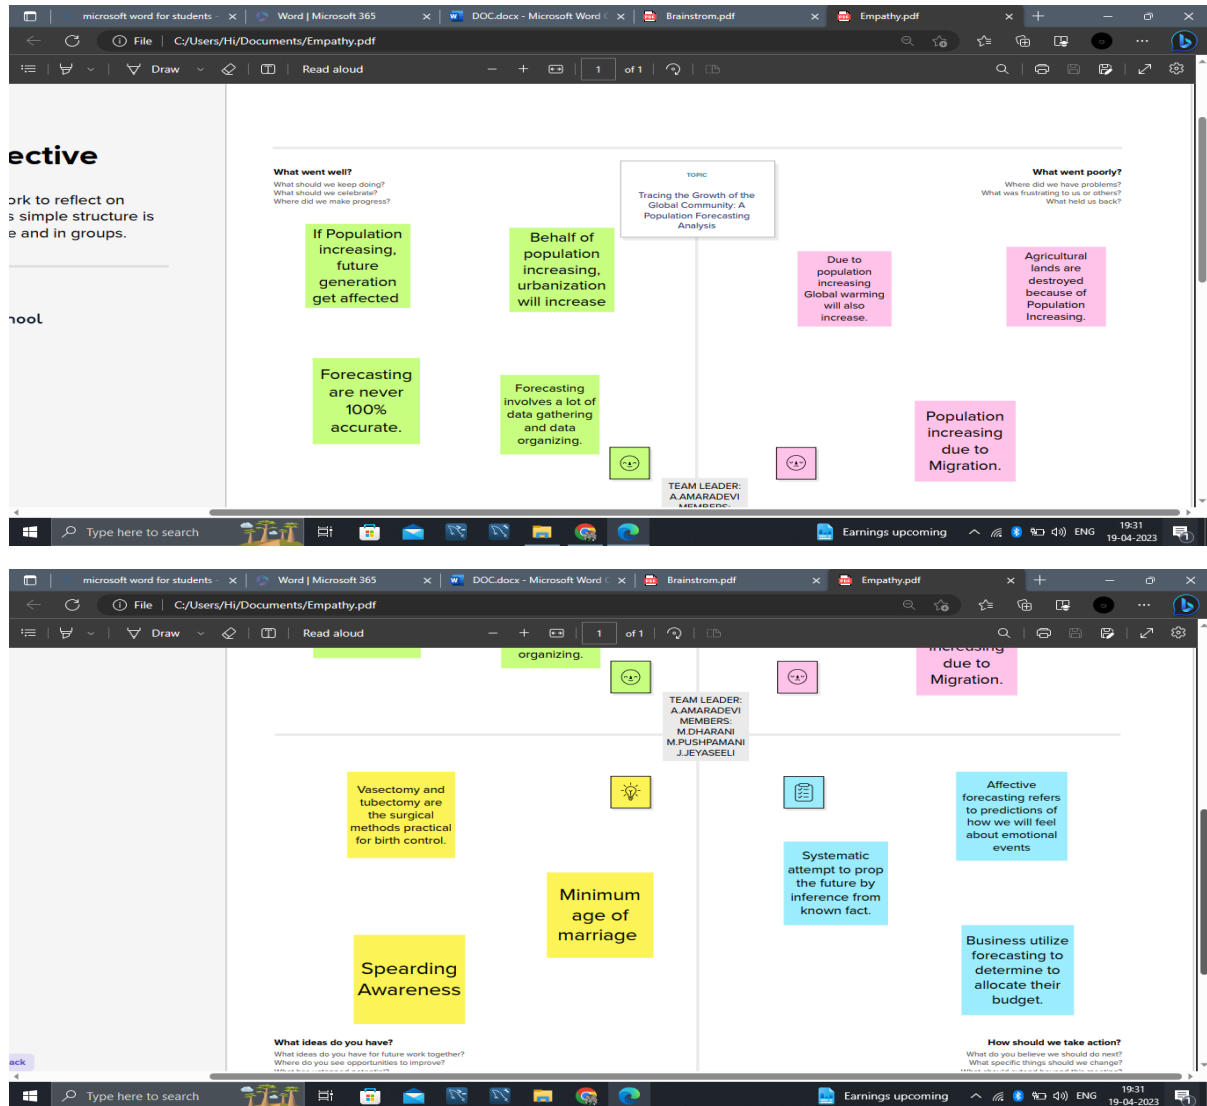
microsoft word for students × Word | Microsoft 365 × DOC.docx - Microsoft Word × Brainstrom.pdf × Empathy.pdf ×

File C:/Users/Hi/Documents/Empathy.pdf

Draw Read aloud 1 of 1

ective

ork to reflect on
s simple structure is
e and in groups.

hool

What went well?
What should we keep doing?
What should we celebrate?
Where did we make progress?

TOPIC
Tracing the Growth of the Global Community: A Population Forecasting Analysis

What went poorly?
Where did we have problems?
What was frustrating to us or others?
What held us back?

If Population increasing, future generation get affected

Behalf of population increasing, urbanization will increase

Due to population increasing Global warming will also increase.

Agricultural lands are destroyed because of Population Increasing.

Forecasting are never 100% accurate.

Forecasting involves a lot of data gathering and data organizing.

Population increasing due to Migration.

TEAM LEADER:
A.AMARADEVI
MEMBERS:
M.DHARANI
M.PUSHPAMANI
J.JEYASEELI

Type here to search

Earnings upcoming ENG 19:31 19-04-2023

Vasectomy and tubectomy are the surgical methods practical for birth control.

Affective forecasting refers to predictions of how we will feel about emotional events

Systematic attempt to prop the future by inference from known fact.

Minimum age of marriage

Spearding Awareness

Business utilize forecasting to determine to allocate their budget.

What ideas do you have?
What ideas do you have for future work together?
Where do you see opportunities to improve?

How should we take action?
What do you believe we should do next?
What specific things should we change?

ack